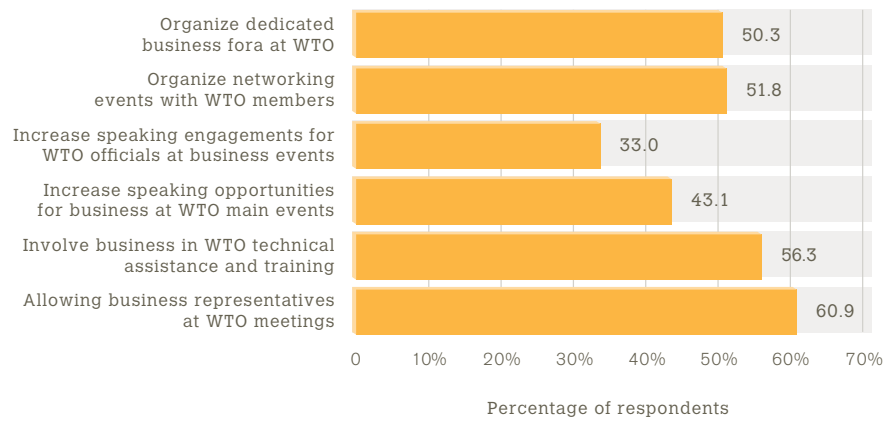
Organize dedicated business fora at WTO
50.3

Organize networking events with WTO members
51.8

Increase speaking engagements for WTO officials at business events
33.0

Increase speaking opportunities for business at WTO main events
43.1

Involve business in WTO technical assistance and training
56.3

Allowing business representatives at WTO meetings
60.9

0 10% 20% 30% 40% 50% 60% 70%

Percentage of respondents